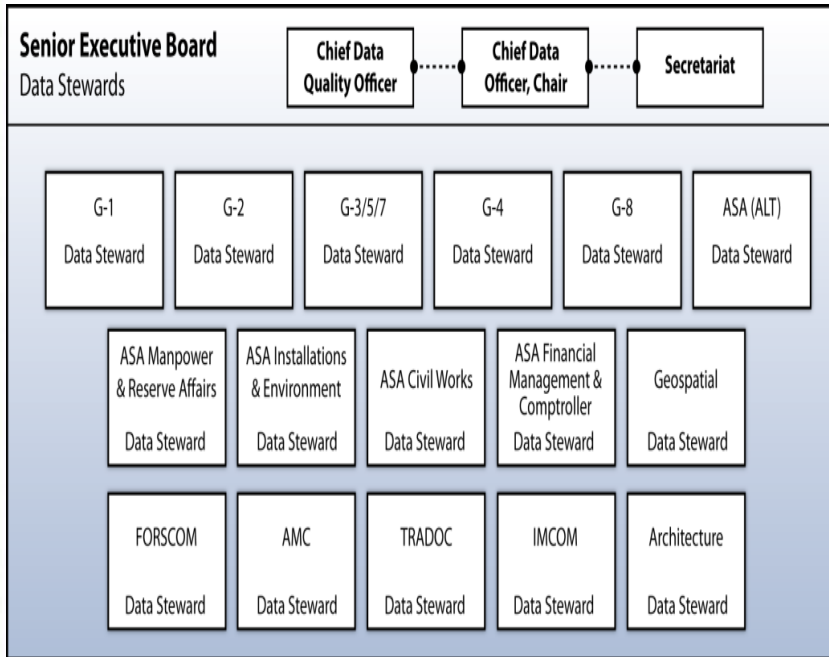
Senior Executive Board
Data Stewards

Chief Data Quality Officer

Chief Data Officer, Chair

Secretariat

G-1
Data Steward

G-2
Data Steward

G-3/5/7
Data Steward

G-4
Data Steward

G-8
Data Steward

ASA (ALT)
Data Steward

ASA Manpower & Reserve Affairs
Data Steward

ASA Installations & Environment
Data Steward

ASA Civil Works
Data Steward

ASA Financial Management & Comptroller
Data Steward

Geospatial
Data Steward

FORSCOM
Data Steward

AMC
Data Steward

TRADOC
Data Steward

IMCOM
Data Steward

Architecture
Data Steward